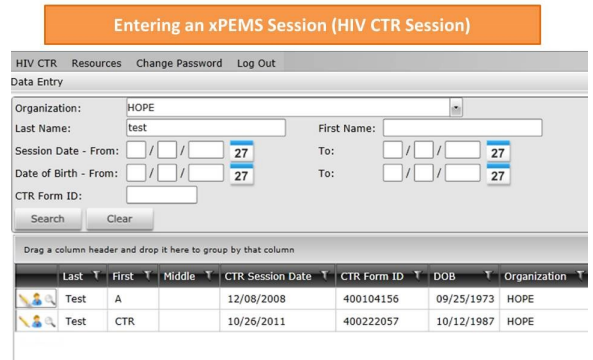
Entering an xPEMS Session (HIV CTR Session)

HIV CTR Resources Change Password Log Out

Data Entry

Organization: HOPE

Last Name: test

First Name:

Session Date - From: / / 27

To: / / 27

Date of Birth - From: / / 27

To: / / 27

CTR Form ID:

Search Clear

Drag a column header and drop it here to group by that column

| | Last | First | Middle | CTR Session Date | CTR Form ID | DOB | Organization |
|---|---|---|---|---|---|---|---|
| | Test | A | | 12/08/2008 | 400104156 | 09/25/1973 | HOPE |
| | Test | CTR | | 10/26/2011 | 400222057 | 10/12/1987 | HOPE |